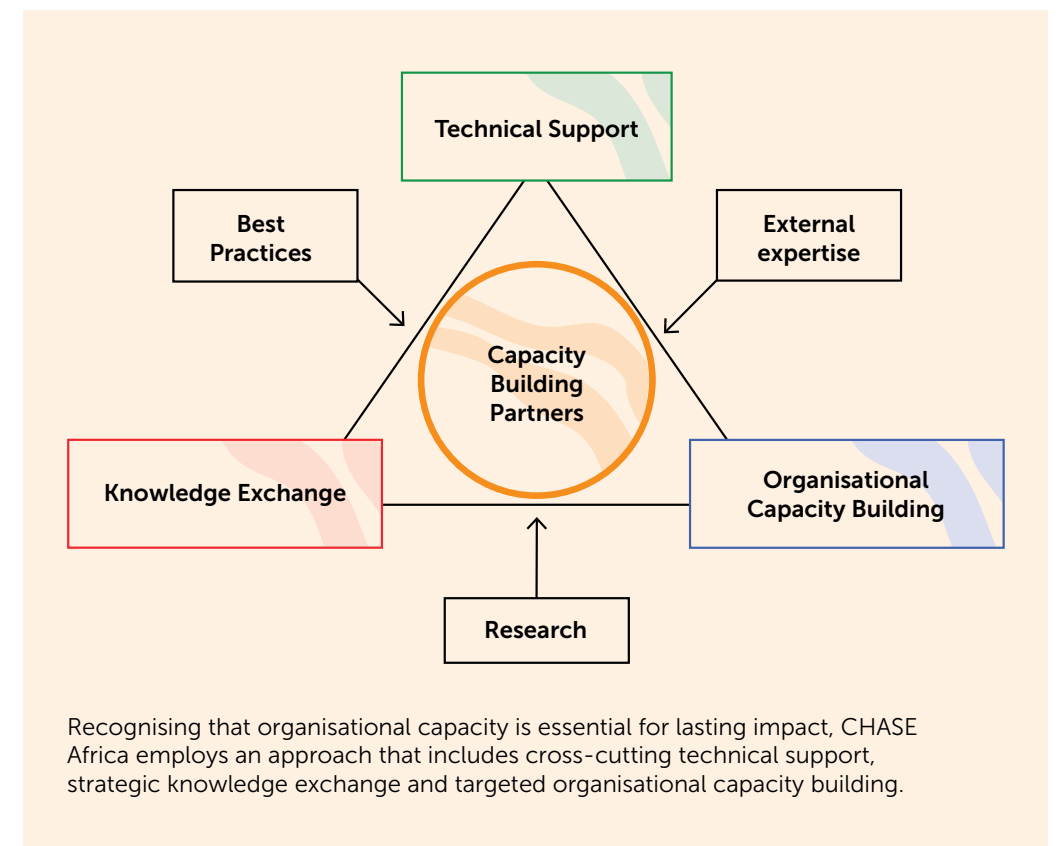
Technical Support

Best Practices

External expertise

Capacity Building Partners

Knowledge Exchange

Organisational Capacity Building

Research

Recognising that organisational capacity is essential for lasting impact, CHASE Africa employs an approach that includes cross-cutting technical support, strategic knowledge exchange and targeted organisational capacity building.